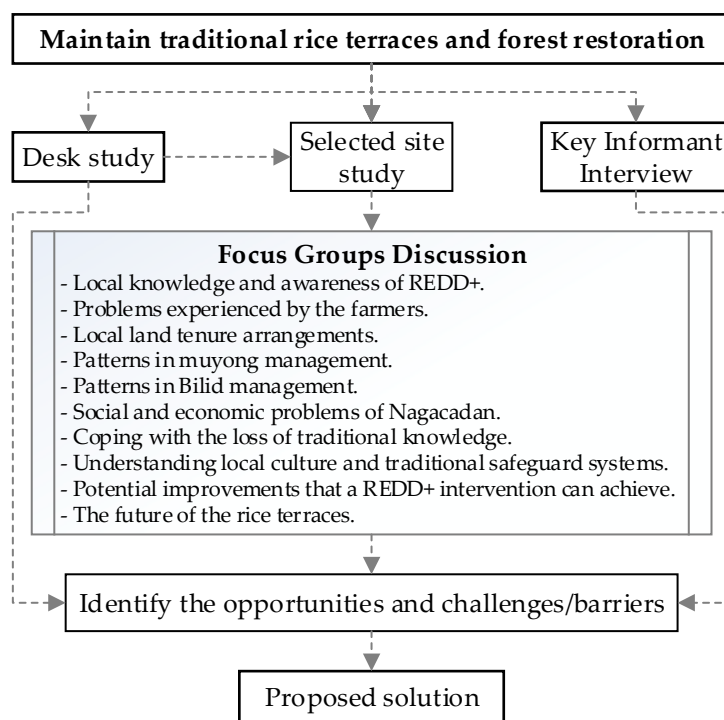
Maintain traditional rice terraces and forest restoration

Desk study

Selected site study

Key Informant Interview

Focus Groups Discussion
- Local knowledge and awareness of REDD+.
- Problems experienced by the farmers.
- Local land tenure arrangements.
- Patterns in muyong management.
- Patterns in Bilid management.
- Social and economic problems of Nagacadan.
- Coping with the loss of traditional knowledge.
- Understanding local culture and traditional safeguard systems.
- Potential improvements that a REDD+ intervention can achieve.
- The future of the rice terraces.

Identify the opportunities and challenges/barriers

Proposed solution